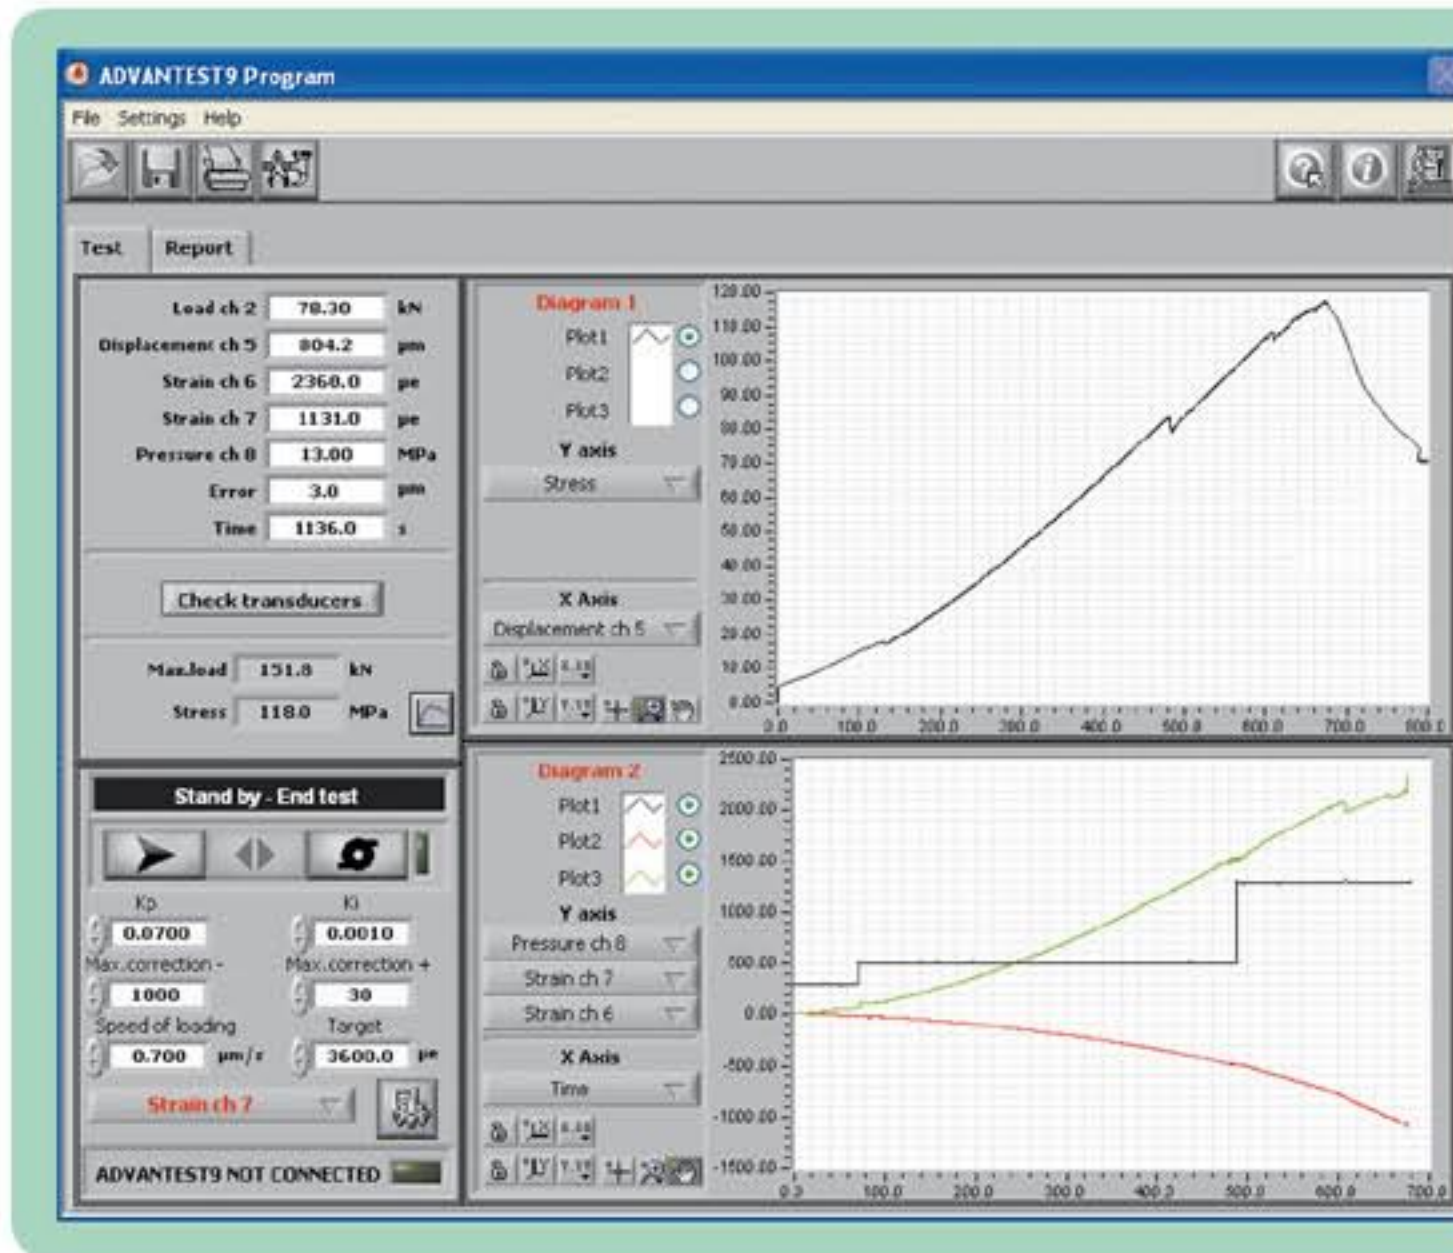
ADVANTEST9 Program

File Settings Help

Test Report

Load ch 2 78.30 kN
Displacement ch 5 804.2 μm
Strain ch 6 2360.0 με
Strain ch 7 1131.0 με
Pressure ch 8 13.00 MPa
Error 3.0 μm
Time 1136.0 s

Check transducers

Max.load 151.8 kN
Stress 118.0 MPa

Stand by - End test

Kp 0.0700
Ki 0.0010
Max.correction - 1000
Max.correction + 30
Speed of loading 0.700 μm/s
Target 3600.0 με

Strain ch 7

ADVANTEST9 NOT CONNECTED

Diagram 1
Plot1
Plot2
Plot3
Y axis
Stress
X Axis
Displacement ch 5

120.00
110.00
100.00
90.00
80.00
70.00
60.00
50.00
40.00
30.00
20.00
10.00
0.00
0.0 100.0 200.0 300.0 400.0 500.0 600.0 700.0 800.0

Diagram 2
Plot1
Plot2
Plot3
Y axis
Pressure ch 8
Strain ch 7
Strain ch 6
X Axis
Time

2500.00
2000.00
1500.00
1000.00
500.00
0.00
-500.00
-1000.00
-1500.00
0.0 100.0 200.0 300.0 400.0 500.0 600.0 700.0